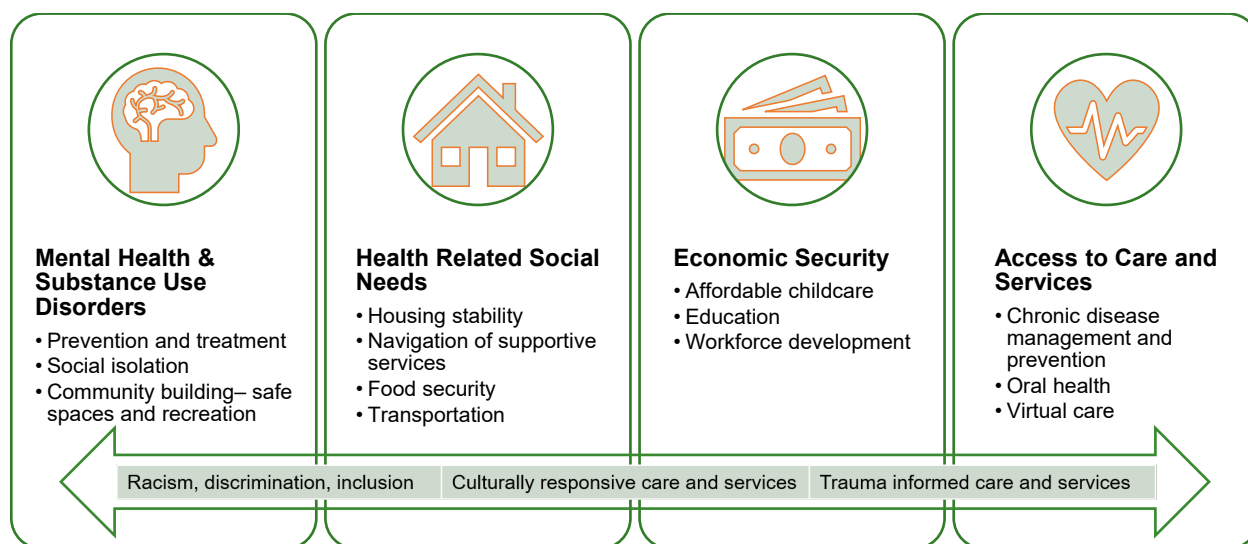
**Mental Health & Substance Use Disorders**
• Prevention and treatment
• Social isolation
• Community building– safe spaces and recreation

**Health Related Social Needs**
• Housing stability
• Navigation of supportive services
• Food security
• Transportation

**Economic Security**
• Affordable childcare
• Education
• Workforce development

**Access to Care and Services**
• Chronic disease management and prevention
• Oral health
• Virtual care

| Racism, discrimination, inclusion | Culturally responsive care and services | Trauma informed care and services |
|---|---|---|